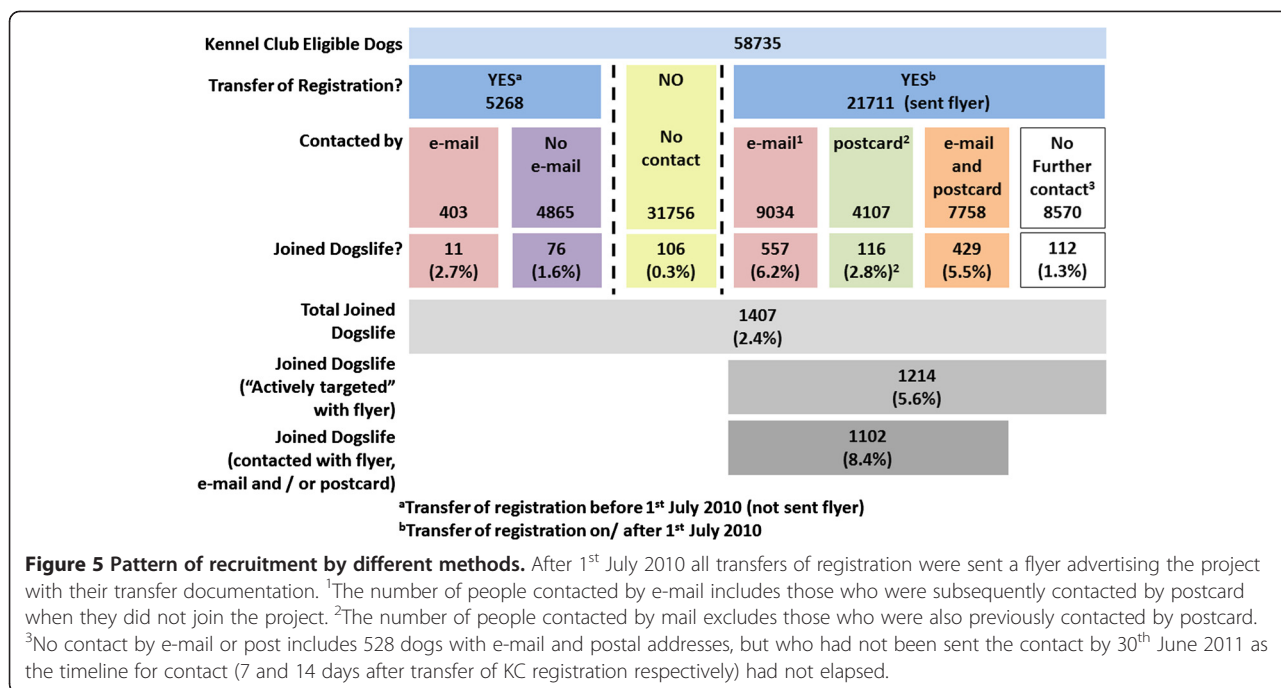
Kennel Club Eligible Dogs 58735

Transfer of Registration? YES$^{a}$ 5268 | NO | YES$^{b}$ 21711 (sent flyer)

Contacted by e-mail 403 | No e-mail 4865 | No contact 31756 | e-mail$^{1}$ 9034 | postcard$^{2}$ 4107 | e-mail and postcard 7758 | No Further contact$^{3}$ 8570

Joined Dogslife? 11 (2.7%) | 76 (1.6%) | 106 (0.3%) | 557 (6.2%) | 116 (2.8%)$^{2}$ | 429 (5.5%) | 112 (1.3%)

Total Joined Dogslife 1407 (2.4%)

Joined Dogslife ("Actively targeted" with flyer) 1214 (5.6%)

Joined Dogslife (contacted with flyer, e-mail and / or postcard) 1102 (8.4%)

$^{a}$Transfer of registration before 1$^{st}$ July 2010 (not sent flyer)
$^{b}$Transfer of registration on/ after 1$^{st}$ July 2010

Figure 5 Pattern of recruitment by different methods. After 1$^{st}$ July 2010 all transfers of registration were sent a flyer advertising the project with their transfer documentation. $^{1}$The number of people contacted by e-mail includes those who were subsequently contacted by postcard when they did not join the project. $^{2}$The number of people contacted by mail excludes those who were also previously contacted by postcard. $^{3}$No contact by e-mail or post includes 528 dogs with e-mail and postal addresses, but who had not been sent the contact by 30$^{th}$ June 2011 as the timeline for contact (7 and 14 days after transfer of KC registration respectively) had not elapsed.